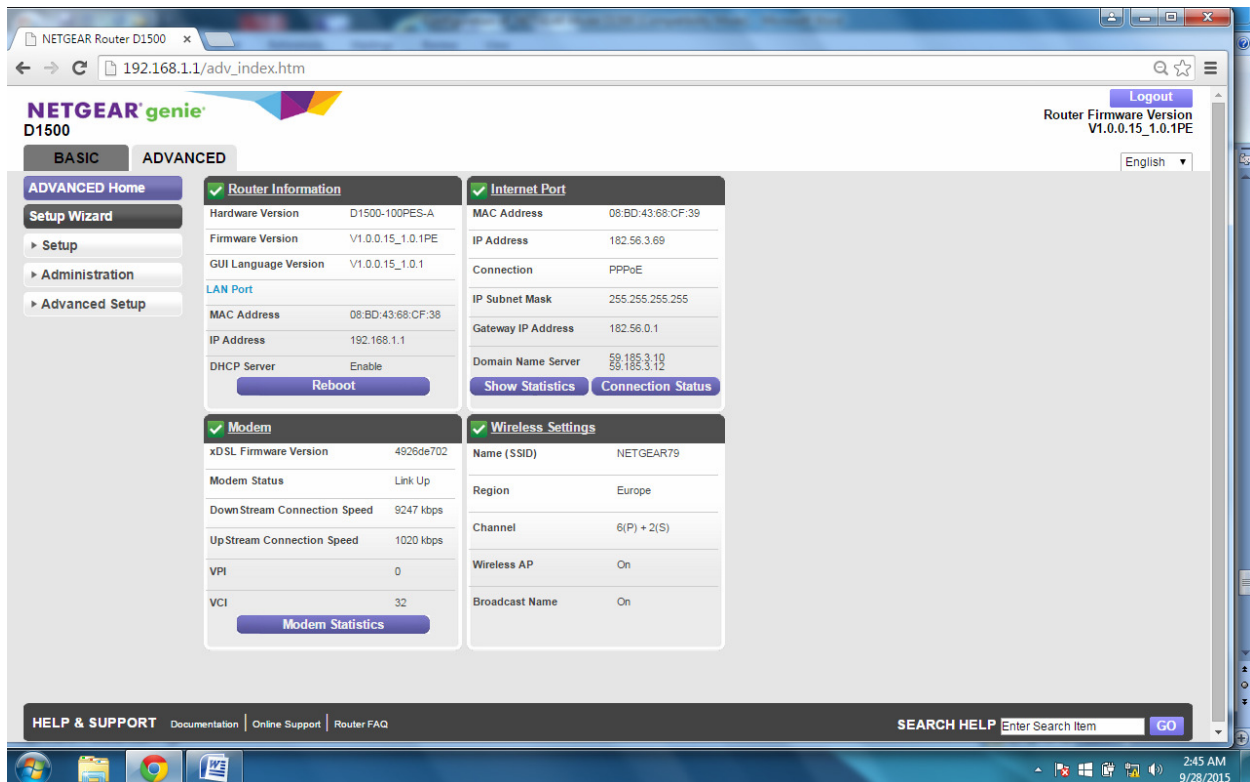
NETGEAR Router D1500 ×

192.168.1.1/adv_index.htm

NETGEAR genie
D1500

Logout
Router Firmware Version
V1.0.0.15_1.0.1PE

BASIC ADVANCED

English

ADVANCED Home
Setup Wizard
▸ Setup
▸ Administration
▸ Advanced Setup

Router Information

| | |
|---|---|
| Hardware Version | D1500-100PES-A |
| Firmware Version | V1.0.0.15_1.0.1PE |
| GUI Language Version | V1.0.0.15_1.0.1 |
| LAN Port | |
| MAC Address | 08:BD:43:68:CF:38 |
| IP Address | 192.168.1.1 |
| DHCP Server | Enable |

Reboot

Internet Port

| | |
|---|---|
| MAC Address | 08:BD:43:68:CF:39 |
| IP Address | 182.56.3.69 |
| Connection | PPPoE |
| IP Subnet Mask | 255.255.255.255 |
| Gateway IP Address | 182.56.0.1 |
| Domain Name Server | 59.185.3.10 59.185.3.12 |

Show Statistics Connection Status

Modem

| | |
|---|---|
| xDSL Firmware Version | 4926de702 |
| Modem Status | Link Up |
| DownStream Connection Speed | 9247 kbps |
| UpStream Connection Speed | 1020 kbps |
| VPI | 0 |
| VCI | 32 |

Modem Statistics

Wireless Settings

| | |
|---|---|
| Name (SSID) | NETGEAR79 |
| Region | Europe |
| Channel | 6(P) + 2(S) |
| Wireless AP | On |
| Broadcast Name | On |

HELP & SUPPORT Documentation | Online Support | Router FAQ

SEARCH HELP Enter Search Item GO

2:45 AM
9/28/2015